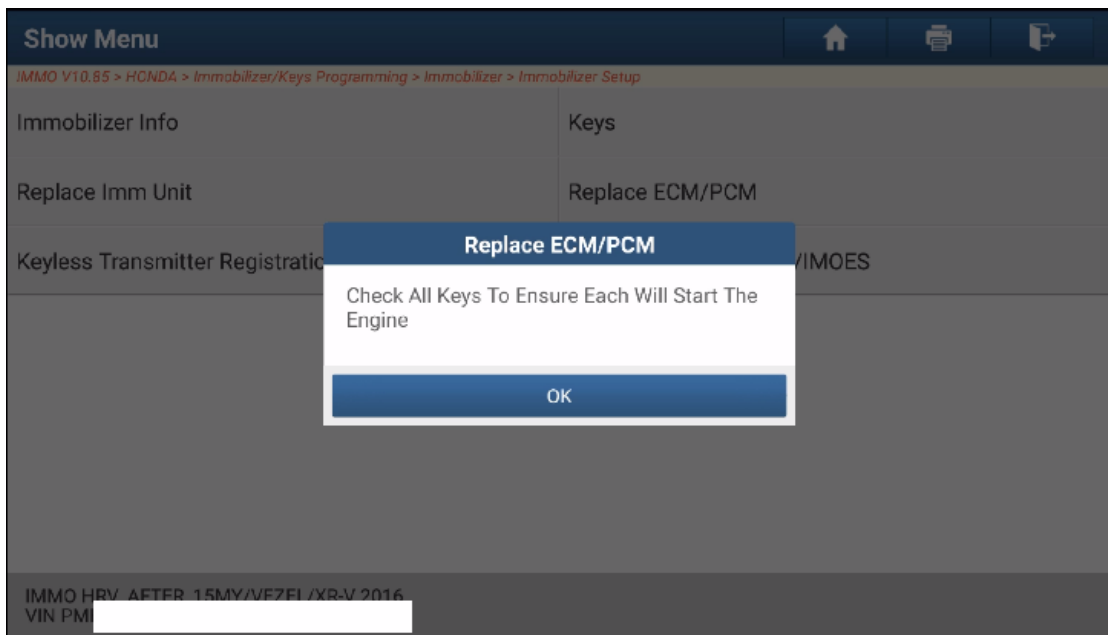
Show Menu

IMMO V10.85 > HONDA > Immobilizer/Keys Programming > Immobilizer > Immobilizer Setup

Immobilizer Info | Keys

Replace Imm Unit | Replace ECM/PCM

Keyless Transmitter Registratio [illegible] | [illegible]IMOES

Replace ECM/PCM

Check All Keys To Ensure Each Will Start The Engine

OK

IMMO HRV AFTER 15MY/VEZEL/XR-V 2016
VIN PM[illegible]